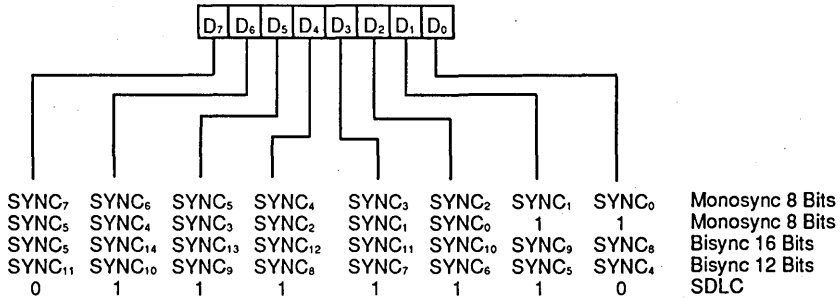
$D_7$ $D_6$ $D_5$ $D_4$ $D_3$ $D_2$ $D_1$ $D_0$

| | | | | | | | | |
|---|---|---|---|---|---|---|---|---|
| $SYNC_7$ | $SYNC_6$ | $SYNC_5$ | $SYNC_4$ | $SYNC_3$ | $SYNC_2$ | $SYNC_1$ | $SYNC_0$ | Monosync 8 Bits |
| $SYNC_5$ | $SYNC_4$ | $SYNC_3$ | $SYNC_2$ | $SYNC_1$ | $SYNC_0$ | 1 | 1 | Monosync 8 Bits |
| $SYNC_5$ | $SYNC_{14}$ | $SYNC_{13}$ | $SYNC_{12}$ | $SYNC_{11}$ | $SYNC_{10}$ | $SYNC_9$ | $SYNC_8$ | Bisync 16 Bits |
| $SYNC_{11}$ | $SYNC_{10}$ | $SYNC_9$ | $SYNC_8$ | $SYNC_7$ | $SYNC_6$ | $SYNC_5$ | $SYNC_4$ | Bisync 12 Bits |
| 0 | 1 | 1 | 1 | 1 | 1 | 1 | 0 | SDLC |